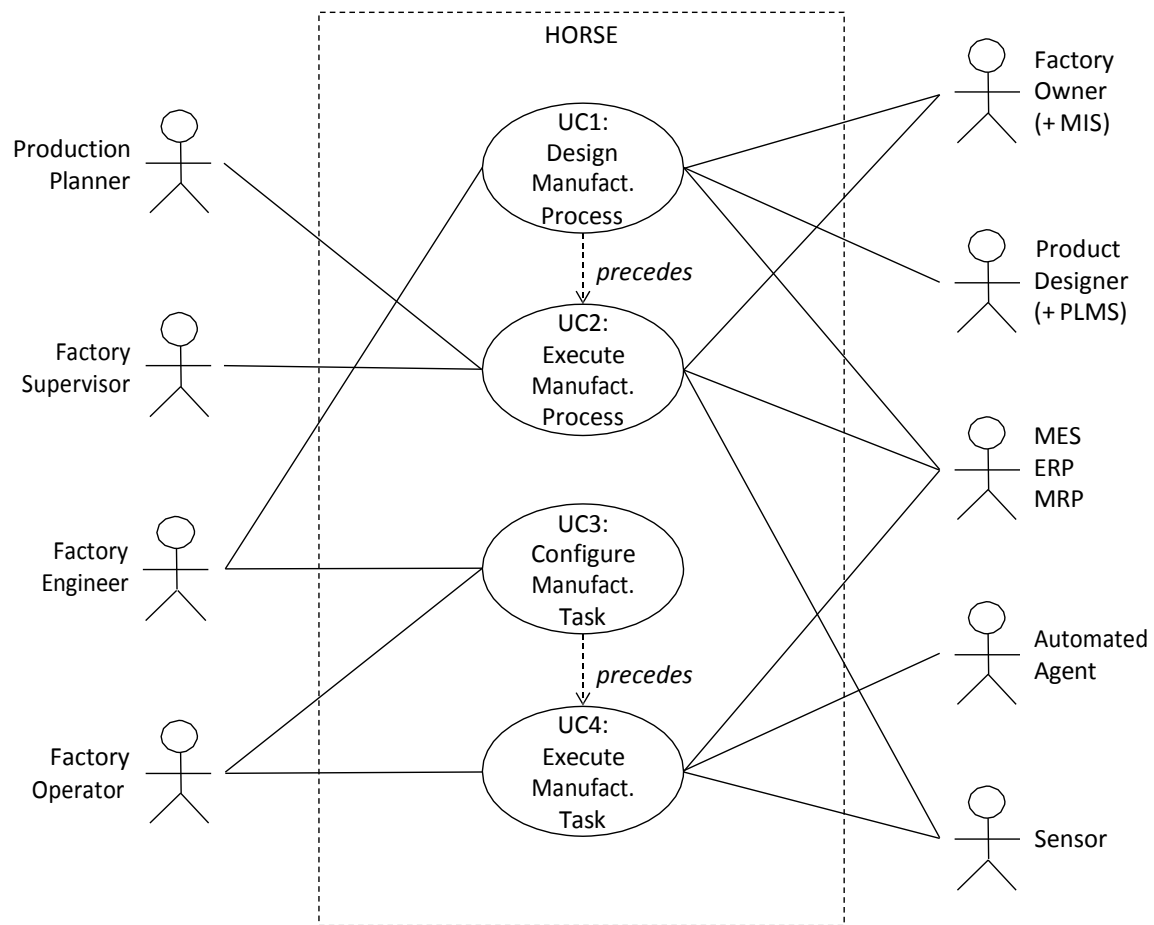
HORSE

Production Planner

Factory Supervisor

Factory Engineer

Factory Operator

UC1: Design Manufact. Process

precedes

UC2: Execute Manufact. Process

UC3: Configure Manufact. Task

precedes

UC4: Execute Manufact. Task

Factory Owner (+ MIS)

Product Designer (+ PLMS)

MES
ERP
MRP

Automated Agent

Sensor